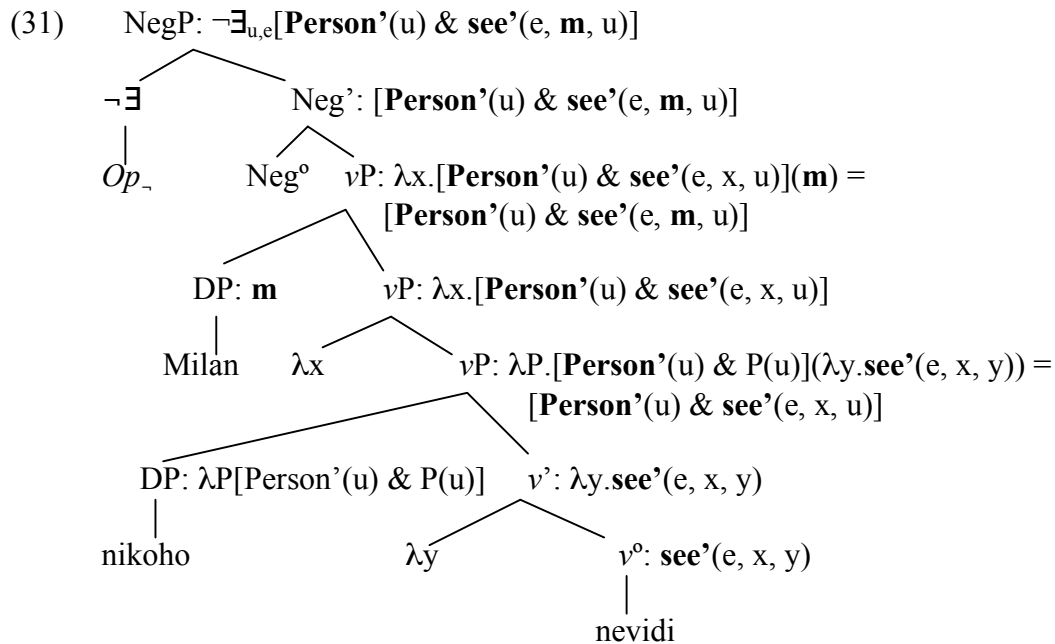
(31) NegP: $\neg\exists_{u,e}$[**Person'**(u) & **see'**(e, **m**, u)]

$\neg\exists$

*Op*$_{\neg}$

Neg': [**Person'**(u) & **see'**(e, **m**, u)]

Neg$^{o}$

*v*P: λx.[**Person'**(u) & **see'**(e, x, u)](**m**) = [**Person'**(u) & **see'**(e, **m**, u)]

DP: **m**

Milan

*v*P: λx.[**Person'**(u) & **see'**(e, x, u)]

λx

*v*P: λP.[**Person'**(u) & P(u)](λy.**see'**(e, x, y)) = [**Person'**(u) & **see'**(e, x, u)]

DP: λP[Person'(u) & P(u)]

nikoho

*v*': λy.**see'**(e, x, y)

λy

*v*$^{o}$: **see'**(e, x, y)

nevidi